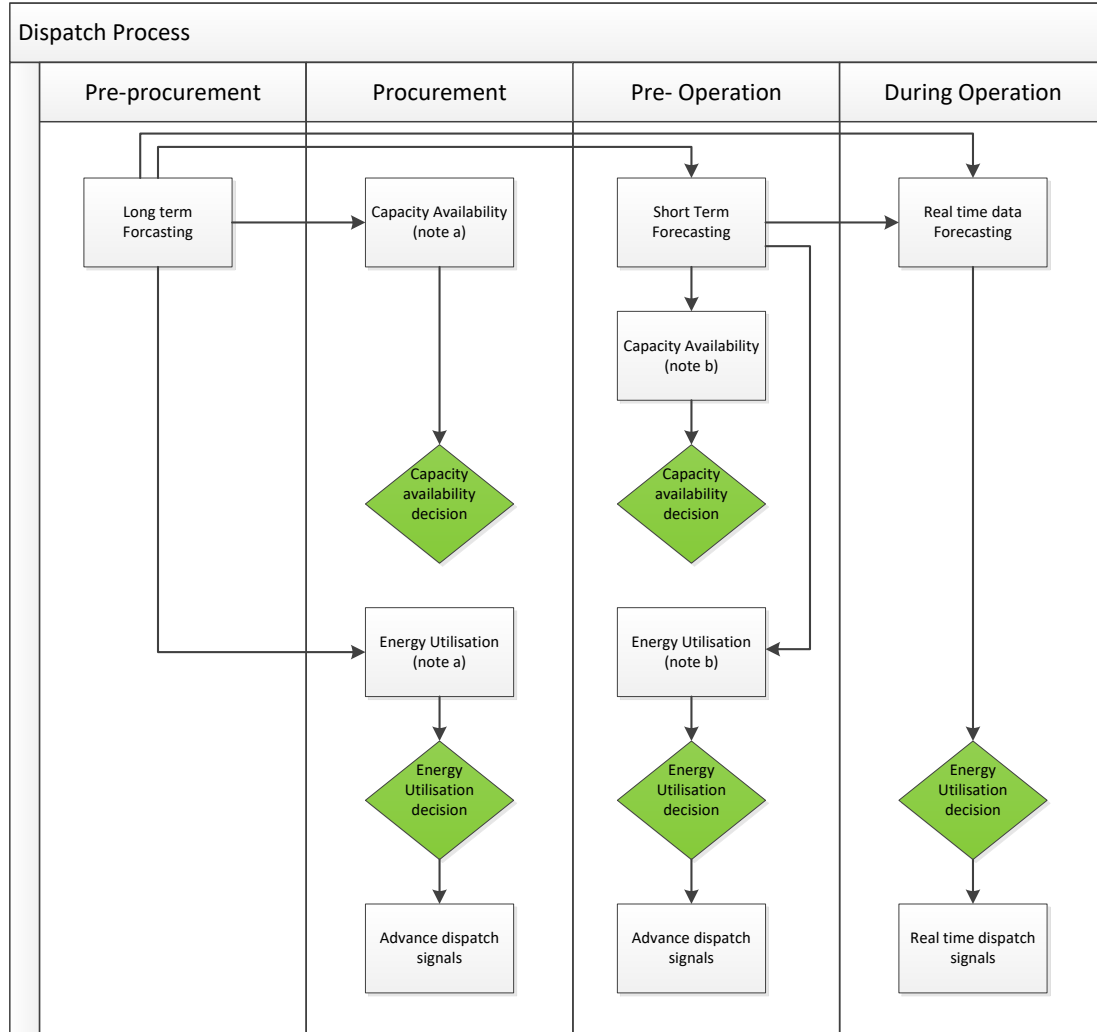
Dispatch Process

Pre-procurement

Procurement

Pre- Operation

During Operation

Long term Forcasting

Capacity Availability (note a)

Short Term Forecasting

Real time data Forecasting

Capacity Availability (note b)

Capacity availability decision

Capacity availability decision

Energy Utilisation (note a)

Energy Utilisation (note b)

Energy Utilisation decision

Energy Utilisation decision

Energy Utilisation decision

Advance dispatch signals

Advance dispatch signals

Real time dispatch signals